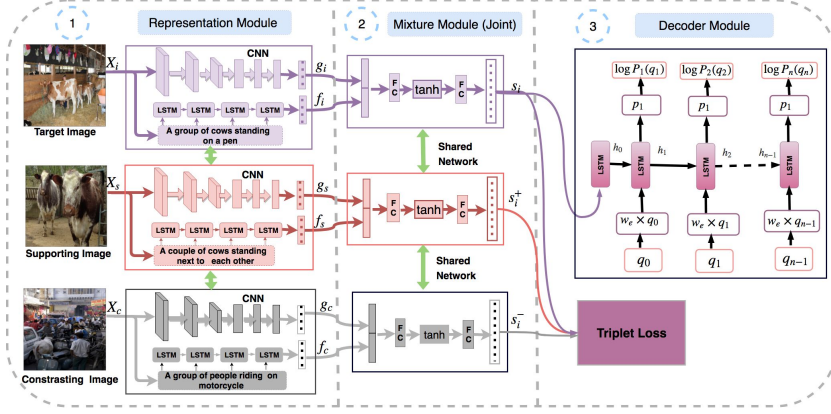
1

Representation Module

2

Mixture Module (Joint)

3

Decoder Module

$X_i$

CNN

$g_i$

LSTM LSTM LSTM LSTM

$f_i$

A group of cows standing on a pen

Target Image

FC tanh FC

$s_i$

Shared Network

$X_s$

CNN

$g_s$

LSTM LSTM LSTM LSTM

$f_s$

A couple of cows standing next to each other

Supporting Image

FC tanh FC

$s_i^+$

Shared Network

$X_c$

CNN

$g_c$

LSTM LSTM LSTM LSTM

$f_c$

A group of people riding on motorcycle

Constrasting Image

FC tanh FC

$s_i^-$

Triplet Loss

$\log P_1(q_1)$

$\log P_2(q_2)$

$\log P_n(q_n)$

$p_1$

$p_1$

$p_1$

LSTM

$h_0$

LSTM

$h_1$

LSTM

$h_2$

$h_{n-1}$

LSTM

$w_e \times q_0$

$w_e \times q_1$

$w_e \times q_{n-1}$

$q_0$

$q_1$

$q_{n-1}$